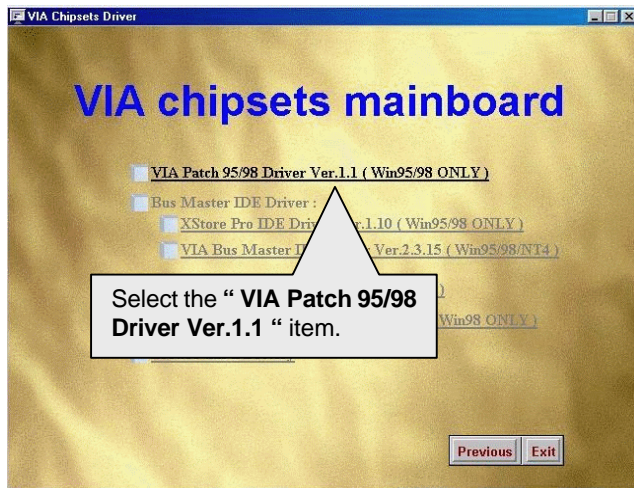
VIA Chipsets Driver

VIA chipsets mainboard

VIA Patch 95/98 Driver Ver.1.1 ( Win95/98 ONLY )

Bus Master IDE Driver :

XStore Pro IDE Driv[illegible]r.1.10 ( Win95/98 ONLY )

VIA Bus Master I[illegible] Ver.2.3.15 ( Win95/98/NT4 )

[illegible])

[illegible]Win98 ONLY )

Select the **" VIA Patch 95/98 Driver Ver.1.1 "** item.

Previous

Exit